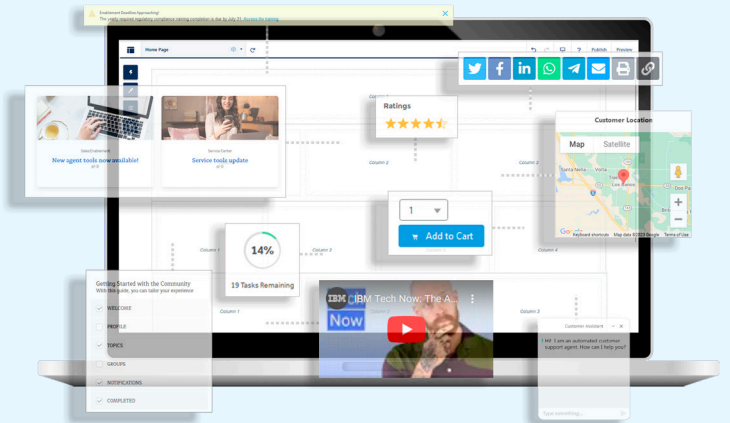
Enablement Deadline Approaching!
The yearly required regulatory compliance training completion is due by July 31. Access the training.

Home Page

Publish Preview

New agent tools now available!

Service Center
Service tools update

Ratings

Customer Location

Map Satellite

Keyboard shortcuts Map data ©2023 Google Terms of Use

Column 1
Column 2
Column 3
Column 4

1

Add to Cart

14%

19 Tasks Remaining

Getting Started with the Community
With this guide, you can tailor your experience

WELCOME
PROFILE
TOPICS
GROUPS
NOTIFICATIONS
COMPLETED

IBM Tech Now: The A...

IBM Now

Customer Assistant

Hi! I am an automated customer support agent. How can I help you?

Type something...